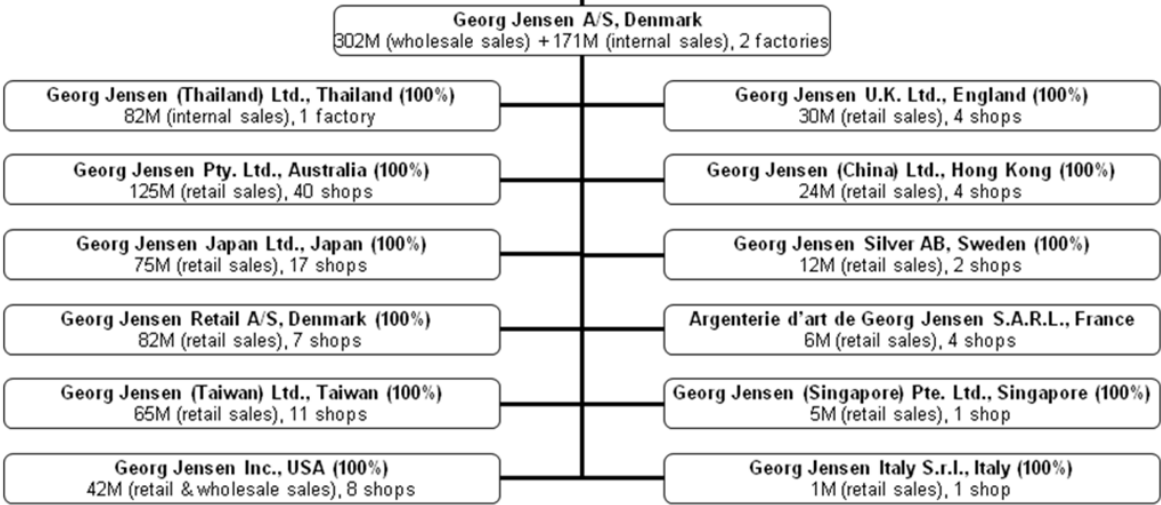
Georg Jensen A/S, Denmark
302M (wholesale sales) + 171M (internal sales), 2 factories

Georg Jensen (Thailand) Ltd., Thailand (100%)
82M (internal sales), 1 factory

Georg Jensen U.K. Ltd., England (100%)
30M (retail sales), 4 shops

Georg Jensen Pty. Ltd., Australia (100%)
125M (retail sales), 40 shops

Georg Jensen (China) Ltd., Hong Kong (100%)
24M (retail sales), 4 shops

Georg Jensen Japan Ltd., Japan (100%)
75M (retail sales), 17 shops

Georg Jensen Silver AB, Sweden (100%)
12M (retail sales), 2 shops

Georg Jensen Retail A/S, Denmark (100%)
82M (retail sales), 7 shops

Argenterie d'art de Georg Jensen S.A.R.L., France
6M (retail sales), 4 shops

Georg Jensen (Taiwan) Ltd., Taiwan (100%)
65M (retail sales), 11 shops

Georg Jensen (Singapore) Pte. Ltd., Singapore (100%)
5M (retail sales), 1 shop

Georg Jensen Inc., USA (100%)
42M (retail & wholesale sales), 8 shops

Georg Jensen Italy S.r.l., Italy (100%)
1M (retail sales), 1 shop